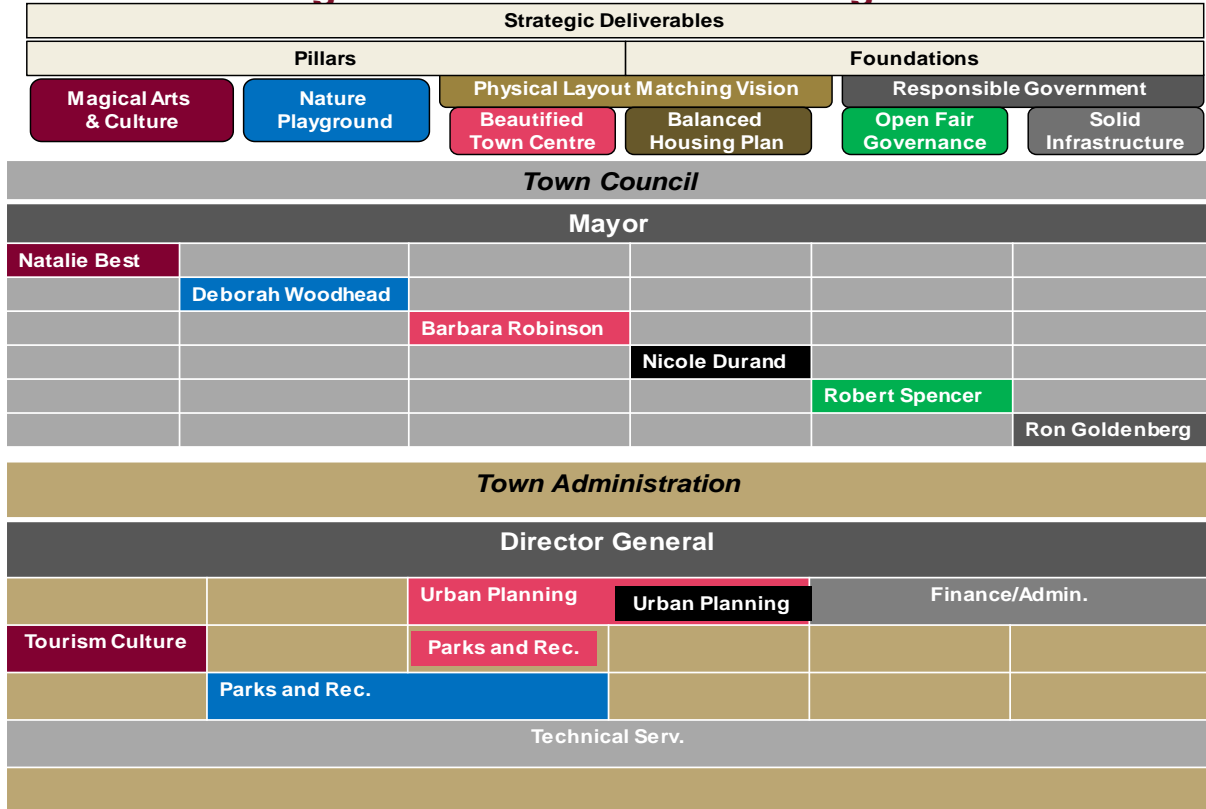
Strategic Deliverables

Pillars

Foundations

Magical Arts & Culture

Nature Playground

Physical Layout Matching Vision

Beautified Town Centre

Balanced Housing Plan

Responsible Government

Open Fair Governance

Solid Infrastructure

Town Council

Mayor

Natalie Best

Deborah Woodhead

Barbara Robinson

Nicole Durand

Robert Spencer

Ron Goldenberg

Town Administration

Director General

Urban Planning

Urban Planning

Finance/Admin.

Tourism Culture

Parks and Rec.

Parks and Rec.

Technical Serv.